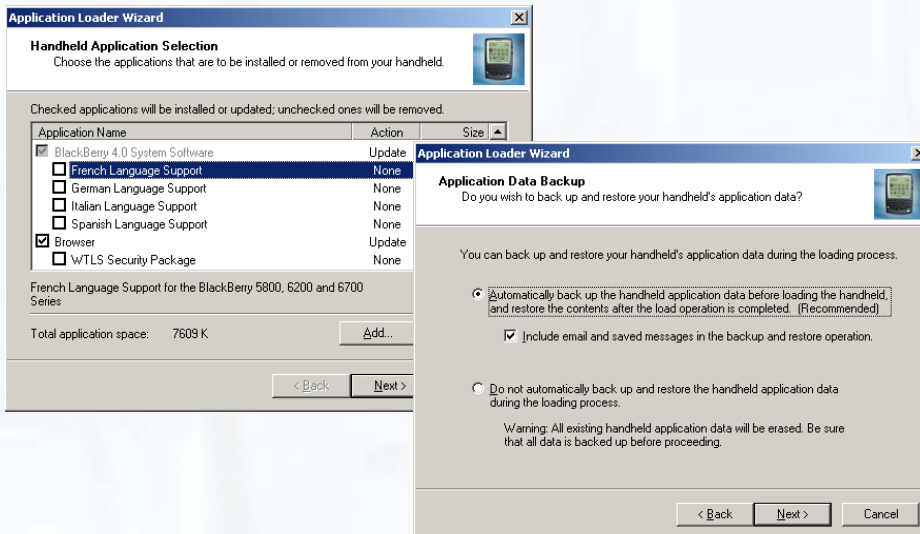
Application Loader Wizard

Handheld Application Selection
Choose the applications that are to be installed or removed from your handheld.

Checked applications will be installed or updated; unchecked ones will be removed.

| Application Name | Action | Size |
|---|---|---|
| BlackBerry 4.0 System Software | Update | |
| French Language Support | None | |
| German Language Support | None | |
| Italian Language Support | None | |
| Spanish Language Support | None | |
| Browser | Update | |
| WTLS Security Package | None | |

French Language Support for the BlackBerry 5800, 6200 and 6700 Series

Total application space: 7609 K

Add...

< Back Next >

Application Loader Wizard

Application Data Backup
Do you wish to back up and restore your handheld's application data?

You can back up and restore your handheld's application data during the loading process.

Automatically back up the handheld application data before loading the handheld, and restore the contents after the load operation is completed. (Recommended)

Include email and saved messages in the backup and restore operation.

Do not automatically back up and restore the handheld application data during the loading process.

Warning: All existing handheld application data will be erased. Be sure that all data is backed up before proceeding.

< Back Next > Cancel